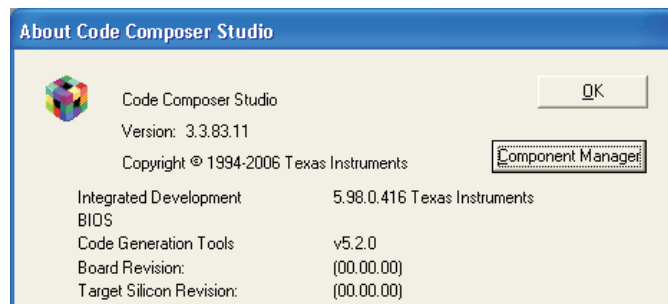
About Code Composer Studio

Code Composer Studio

Version: 3.3.83.11

Copyright © 1994-2006 Texas Instruments

OK

Component Manager

| | |
|---|---|
| Integrated Development | 5.98.0.416 Texas Instruments |
| BIOS | |
| Code Generation Tools | v5.2.0 |
| Board Revision: | (00.00.00) |
| Target Silicon Revision: | (00.00.00) |